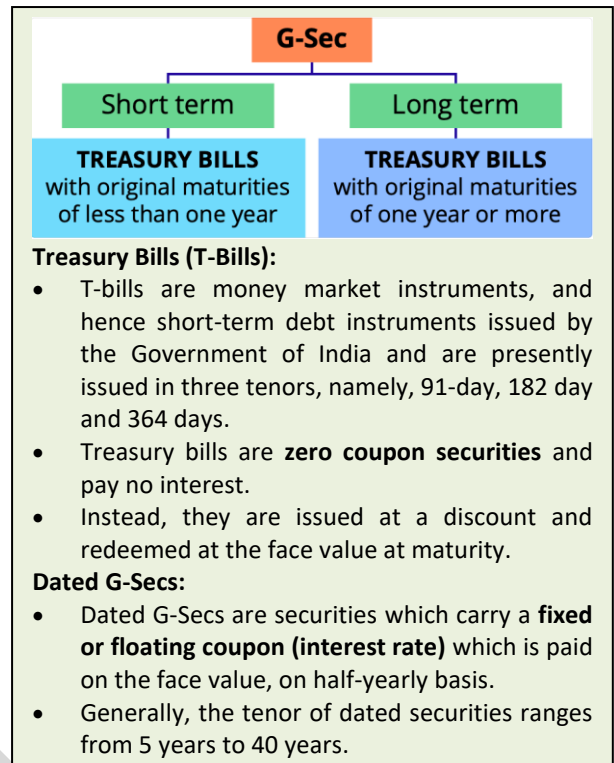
G-Sec

Short term

Long term

TREASURY BILLS
with original maturities of less than one year

TREASURY BILLS
with original maturities of one year or more

Treasury Bills (T-Bills):

- T-bills are money market instruments, and hence short-term debt instruments issued by the Government of India and are presently issued in three tenors, namely, 91-day, 182 day and 364 days.
- Treasury bills are **zero coupon securities** and pay no interest.
- Instead, they are issued at a discount and redeemed at the face value at maturity.

Dated G-Secs:

- Dated G-Secs are securities which carry a **fixed or floating coupon (interest rate)** which is paid on the face value, on half-yearly basis.
- Generally, the tenor of dated securities ranges from 5 years to 40 years.